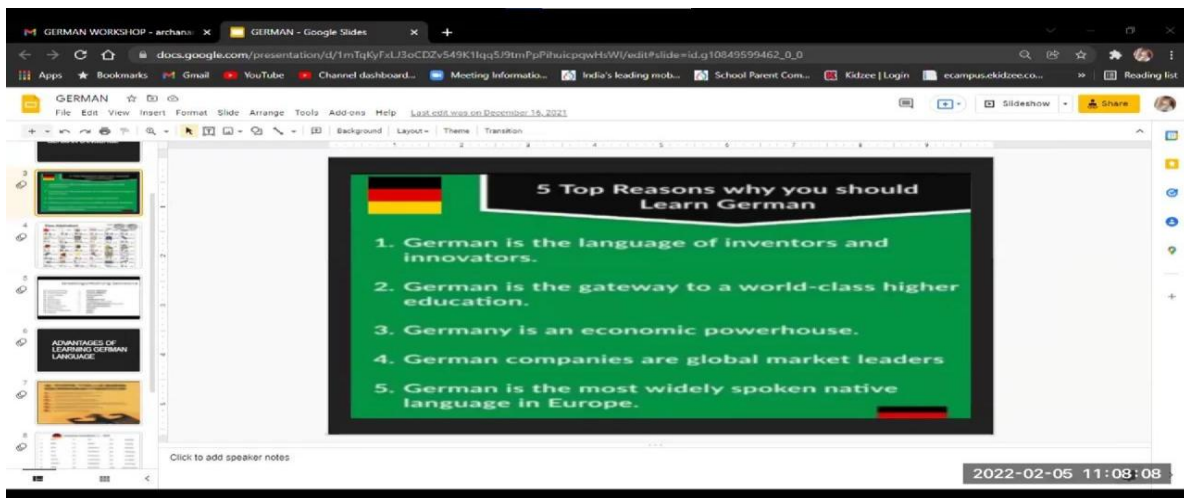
GERMAN WORKSHOP - archana ×
GERMAN - Google Slides ×
+

docs.google.com/presentation/d/1mTqKyFxLJ3oCDZv549K1lqq5J9tmPpPihuicpqwHsWI/edit#slide=id.g10849599462_0_0

Apps Bookmarks Gmail YouTube Channel dashboard... Meeting Informatio... India's leading mob... School Parent Com... Kidzee | Login ecampus.ekidzee.co... » Reading list

GERMAN
File Edit View Insert Format Slide Arrange Tools Add-ons Help Last edit was on December 16, 2021

Slideshow Share

Background Layout Theme Transition

3
4
5
6
ADVANTAGES OF LEARNING GERMAN LANGUAGE
7
8

5 Top Reasons why you should Learn German

1. German is the language of inventors and innovators.

2. German is the gateway to a world-class higher education.

3. Germany is an economic powerhouse.

4. German companies are global market leaders

5. German is the most widely spoken native language in Europe.

Click to add speaker notes

2022-02-05 11:08:08